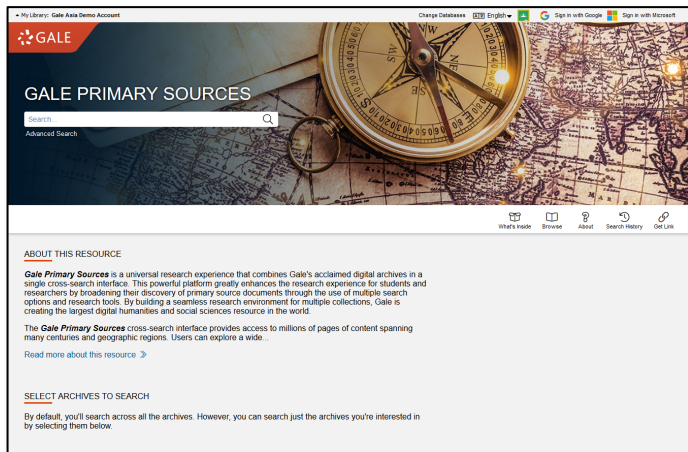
← My Library: Gale Asia Demo Account

Change Databases English Sign in with Google Sign in with Microsoft

GALE

GALE PRIMARY SOURCES

Search...

Advanced Search

What's Inside Browse About Search History Get Link

ABOUT THIS RESOURCE

*Gale Primary Sources* is a universal research experience that combines Gale's acclaimed digital archives in a single cross-search interface. This powerful platform greatly enhances the research experience for students and researchers by broadening their discovery of primary source documents through the use of multiple search options and research tools. By building a seamless research environment for multiple collections, Gale is creating the largest digital humanities and social sciences resource in the world.

The *Gale Primary Sources* cross-search interface provides access to millions of pages of content spanning many centuries and geographic regions. Users can explore a wide...

Read more about this resource

SELECT ARCHIVES TO SEARCH

By default, you'll search across all the archives. However, you can search just the archives you're interested in by selecting them below.